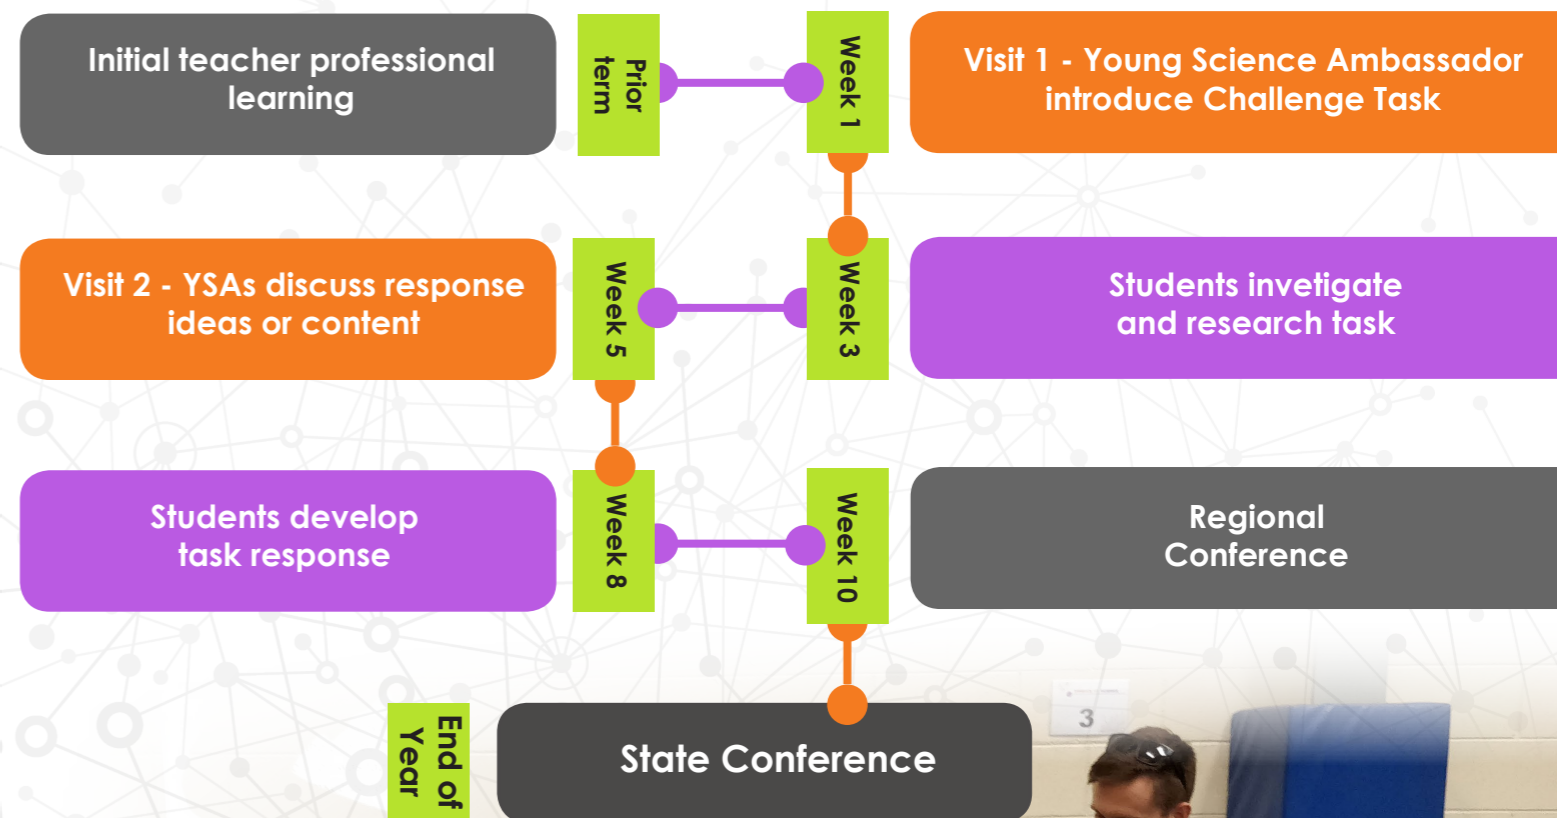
Initial teacher professional learning

Prior term

Week 1

Visit 1 - Young Science Ambassador introduce Challenge Task

Visit 2 - YSAs discuss response ideas or content

Week 5

Week 3

Students invetigate and research task

Students develop task response

Week 8

Week 10

Regional Conference

End of Year

State Conference

3